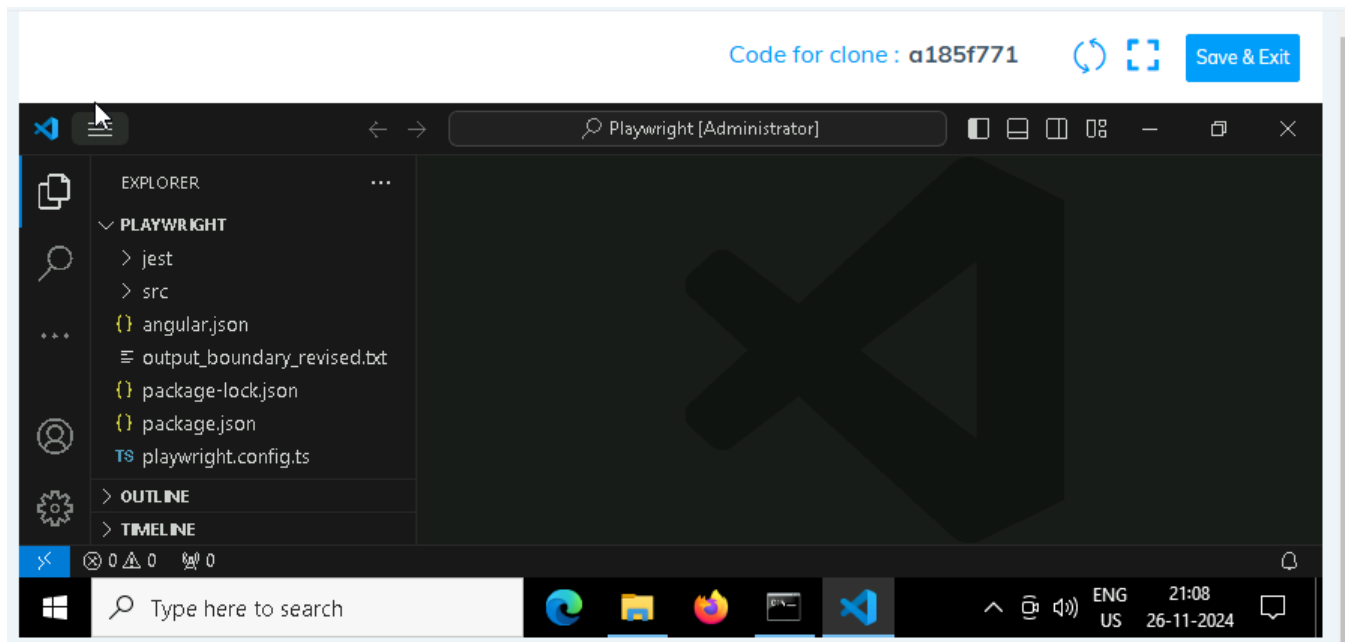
Code for clone : a185f771

Save & Exit

Playwright [Administrator]

EXPLORER ...

PLAYWRIGHT

jest

src

{} angular.json

output_boundary_revised.txt

{} package-lock.json

{} package.json

TS playwright.config.ts

OUTLINE

TIMELINE

⊗ 0 ⚠ 0 0

Type here to search

ENG US

21:08 26-11-2024